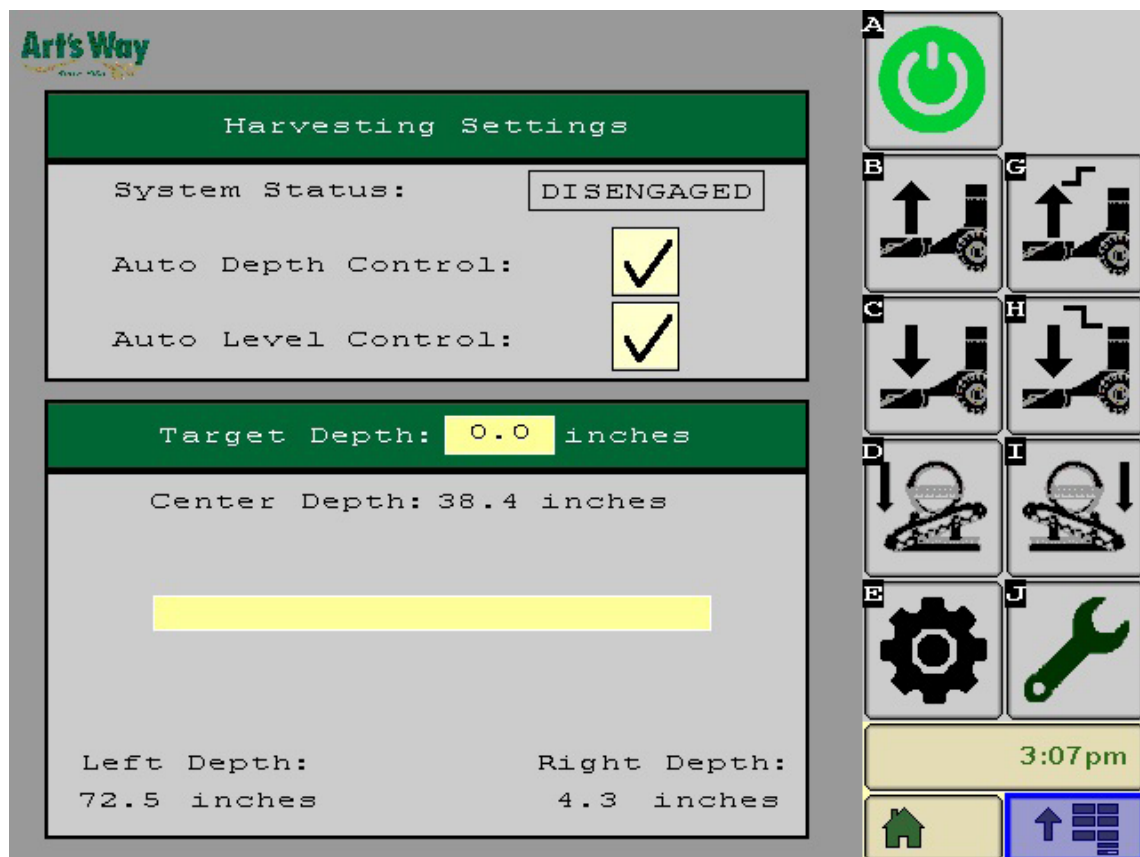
Art's Way
Since 1956

Harvesting Settings

System Status: DISENGAGED

Auto Depth Control: ✓

Auto Level Control: ✓

Target Depth: 0.0 inches

Center Depth: 38.4 inches

Left Depth:
72.5 inches

Right Depth:
4.3 inches

A
B
G
C
H
D
I
E
J

3:07pm